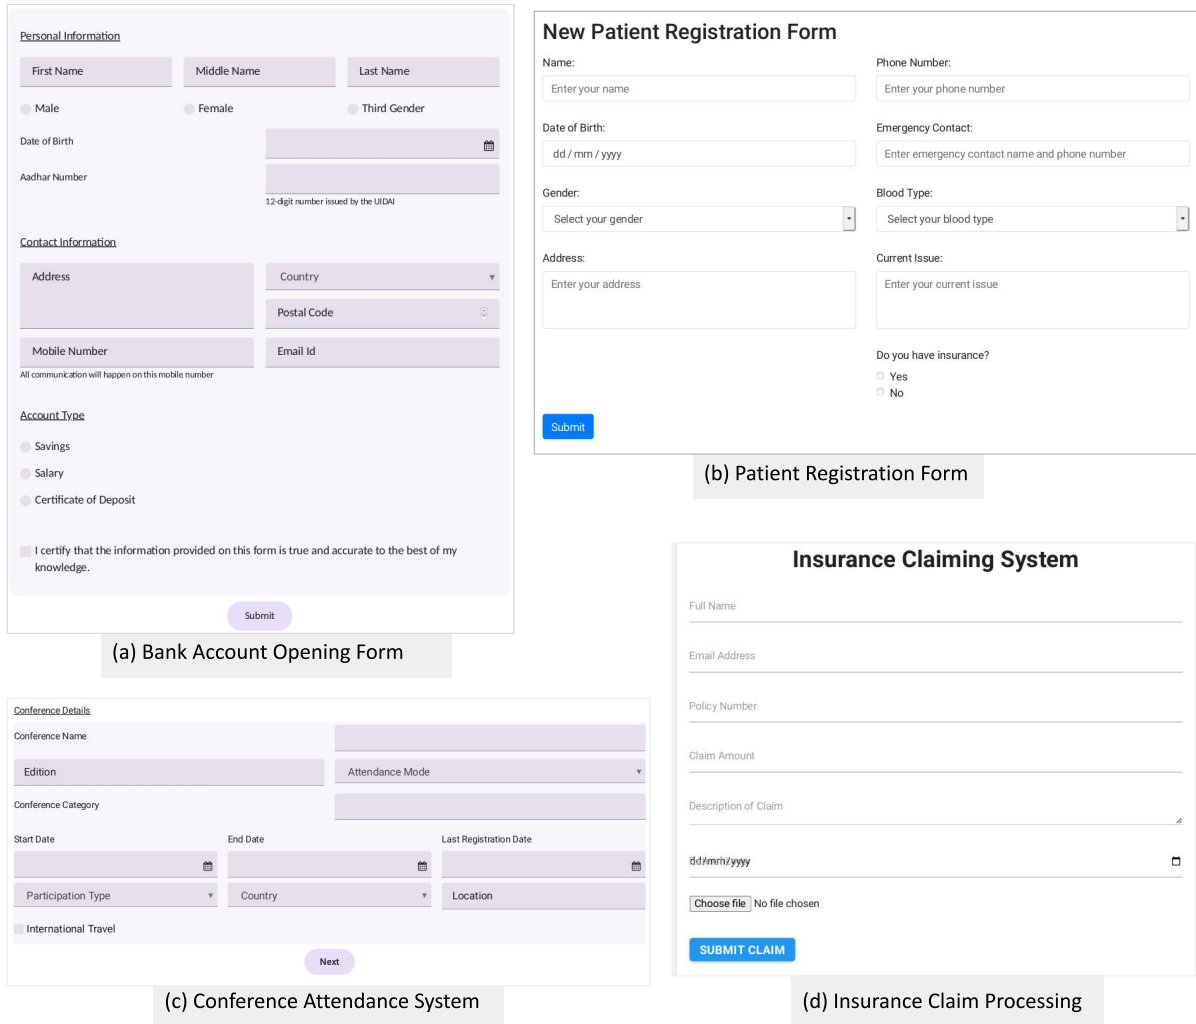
Personal Information

First Name
Middle Name
Last Name

Male
Female
Third Gender

Date of Birth

Aadhar Number

12-digit number issued by the UIDAI

Contact Information

Address
Country
Postal Code

Mobile Number
Email Id

All communication will happen on this mobile number

Account Type

Savings
Salary
Certificate of Deposit

I certify that the information provided on this form is true and accurate to the best of my knowledge.

Submit

(a) Bank Account Opening Form

New Patient Registration Form

Name:
Enter your name

Phone Number:
Enter your phone number

Date of Birth:
dd / mm / yyyy

Emergency Contact:
Enter emergency contact name and phone number

Gender:
Select your gender

Blood Type:
Select your blood type

Address:
Enter your address

Current Issue:
Enter your current issue

Do you have insurance?
Yes
No

Submit

(b) Patient Registration Form

Conference Details

Conference Name

Edition
Attendance Mode

Conference Category

Start Date
End Date
Last Registration Date

Participation Type
Country
Location

International Travel

Next

(c) Conference Attendance System

Insurance Claiming System

Full Name

Email Address

Policy Number

Claim Amount

Description of Claim

dd/mm/yyyy

Choose file No file chosen

SUBMIT CLAIM

(d) Insurance Claim Processing